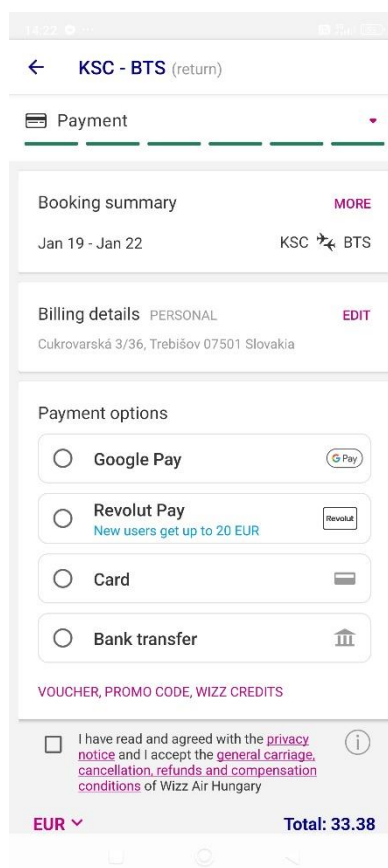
14:22

KSC - BTS (return)

Payment

Booking summary MORE

Jan 19 - Jan 22 KSC BTS

Billing details PERSONAL EDIT

Cukrovarská 3/36, Trebišov 07501 Slovakia

Payment options

Google Pay G Pay

Revolut Pay
New users get up to 20 EUR Revolut

Card

Bank transfer

VOUCHER, PROMO CODE, WIZZ CREDITS

I have read and agreed with the privacy notice and I accept the general carriage, cancellation, refunds and compensation conditions of Wizz Air Hungary

EUR Total: 33.38